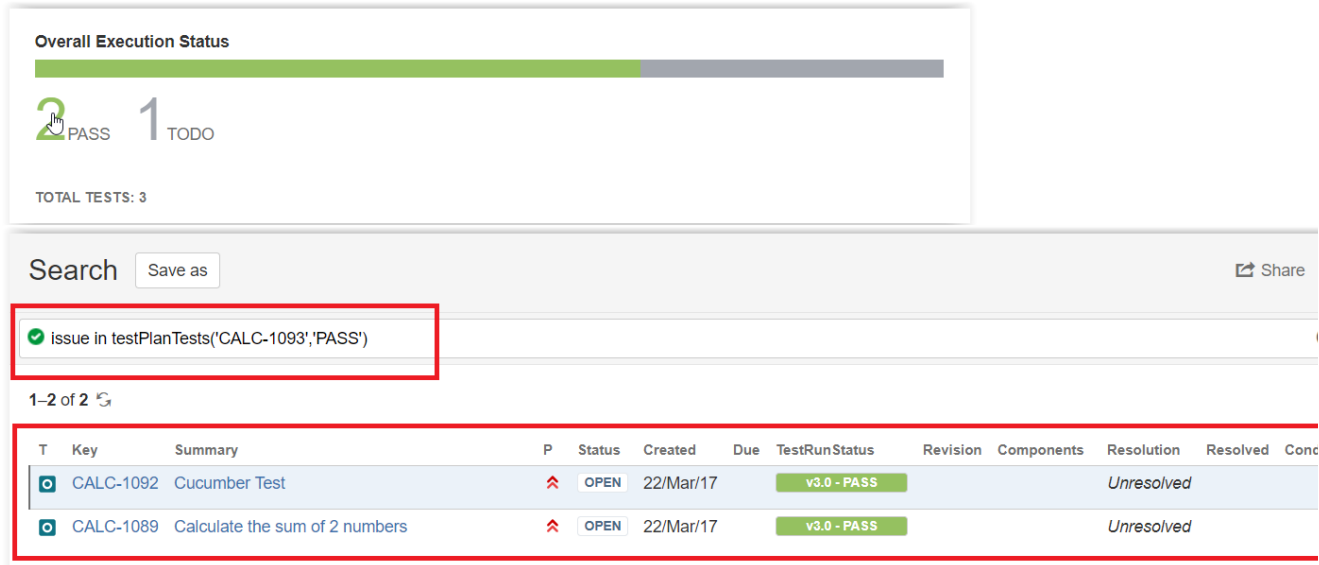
Overall Execution Status

2 PASS 1 TODO

TOTAL TESTS: 3

Search Save as

Share

issue in testPlanTests('CALC-1093','PASS')

1–2 of 2

| T | Key | Summary | P | Status | Created | Due | TestRunStatus | Revision | Components | Resolution | Resolved | Cond |
|---|---|---|---|---|---|---|---|---|---|---|---|---|
| | CALC-1092 | Cucumber Test | | OPEN | 22/Mar/17 | | v3.0 - PASS | | | Unresolved | | |
| | CALC-1089 | Calculate the sum of 2 numbers | | OPEN | 22/Mar/17 | | v3.0 - PASS | | | Unresolved | | |